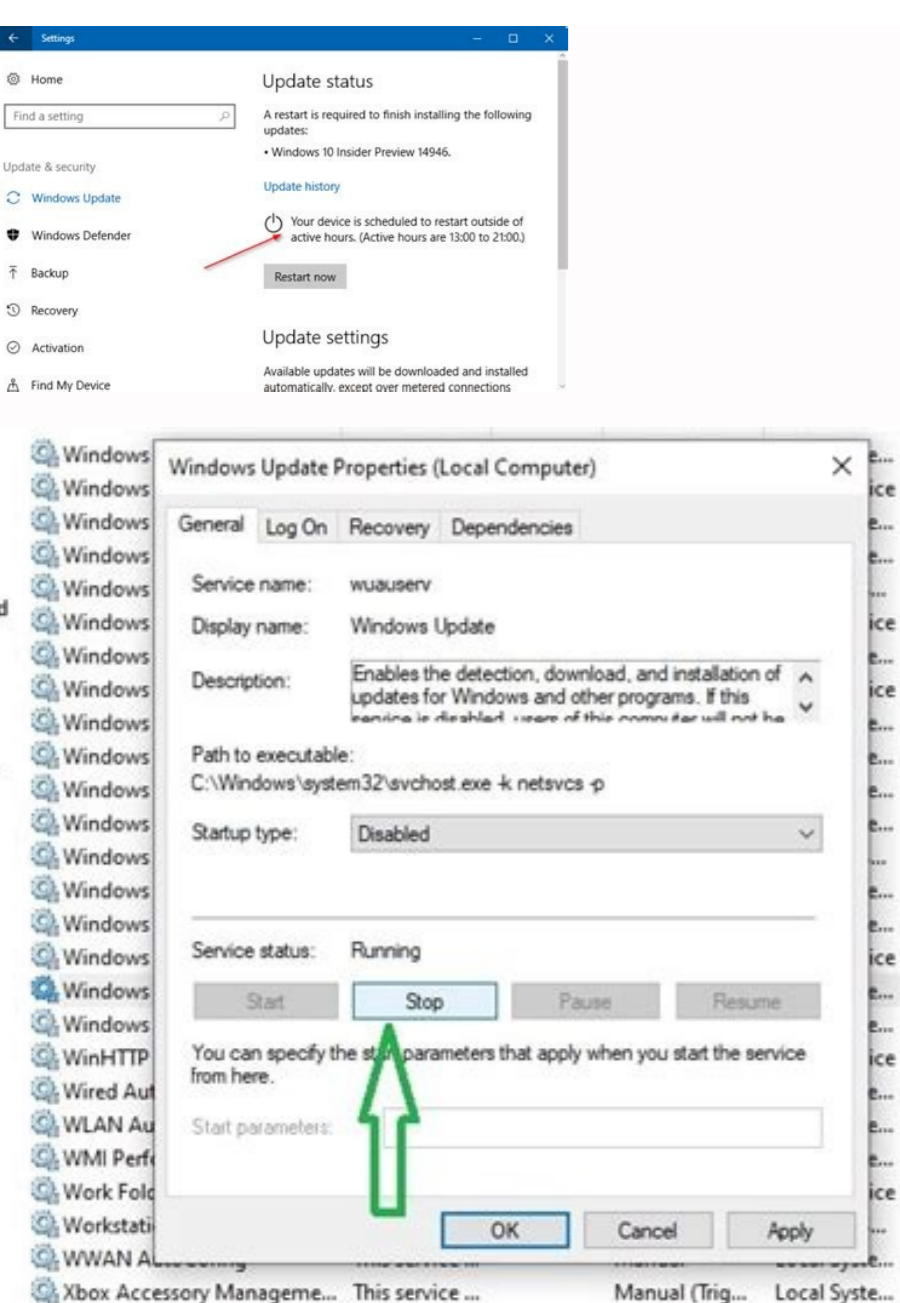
Settings

Home

Find a setting

Update & security

Windows Update

Windows Defender

Backup

Recovery

Activation

Find My Device

Update status

A restart is required to finish installing the following updates:

• Windows 10 Insider Preview 14946.

Update history

Your device is scheduled to restart outside of active hours. (Active hours are 13:00 to 21:00.)

Restart now

Update settings

Available updates will be downloaded and installed automatically, except over metered connections

Windows
Windows
Windows
Windows
Windows
Windows
Windows
Windows
Windows
Windows
Windows
Windows
Windows
Windows
Windows
Windows
Windows
Windows
WinHTTP
Wired Aut
WLAN Au
WMI Perf
Work Fold
Workstati
WWAN A
Xbox Accessory Manageme... This service ... Manual (Trig... Local Syste...

Windows Update Properties (Local Computer)

General | Log On | Recovery | Dependencies

Service name: wuauserv

Display name: Windows Update

Description: Enables the detection, download, and installation of updates for Windows and other programs. If this service is disabled, users of this computer will not be

Path to executable:
C:\Windows\system32\svchost.exe -k netsvcs -p

Startup type: Disabled

Service status: Running

Start | Stop | Pause | Resume

You can specify the start parameters that apply when you start the service from here.

Start parameters:

OK | Cancel | Apply